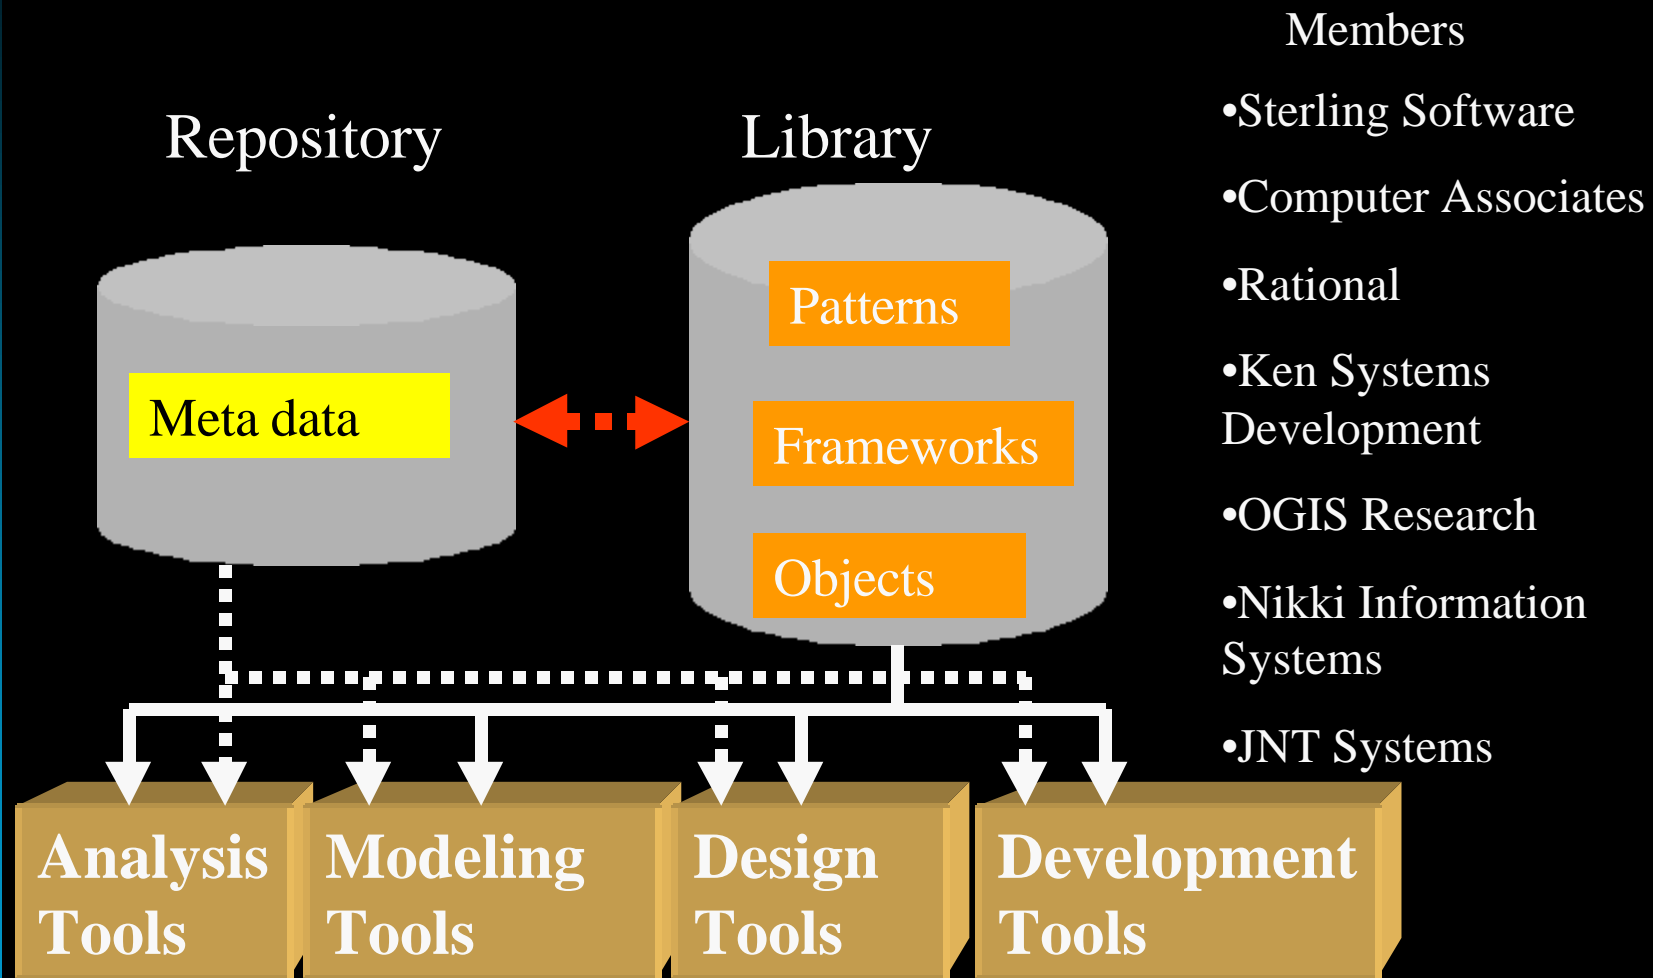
Repository

Meta data

Library

Patterns

Frameworks

Objects

Members

•Sterling Software

•Computer Associates

•Rational

•Ken Systems Development

•OGIS Research

•Nikki Information Systems

•JNT Systems

Analysis Tools

Modeling Tools

Design Tools

Development Tools